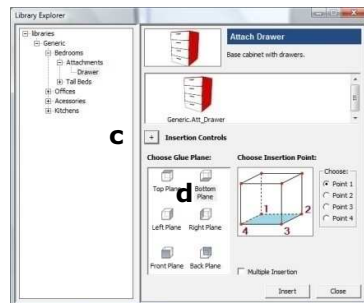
Library Explorer

libraries
Generic
Bedrooms
Attachments
Drawer
Tall Beds
Offices
Accessories
Kitchens

Attach Drawer
Base cabinet with drawers.

Generic.Att_Drawer

c

+ Insertion Controls

Choose Glue Plane:
Top Plane
Bottom Plane
d
Left Plane
Right Plane
Front Plane
Back Plane

Choose Insertion Point:
1
2
3
4

Choose:
Point 1
Point 2
Point 3
Point 4

Multiple Insertion

Insert
Close